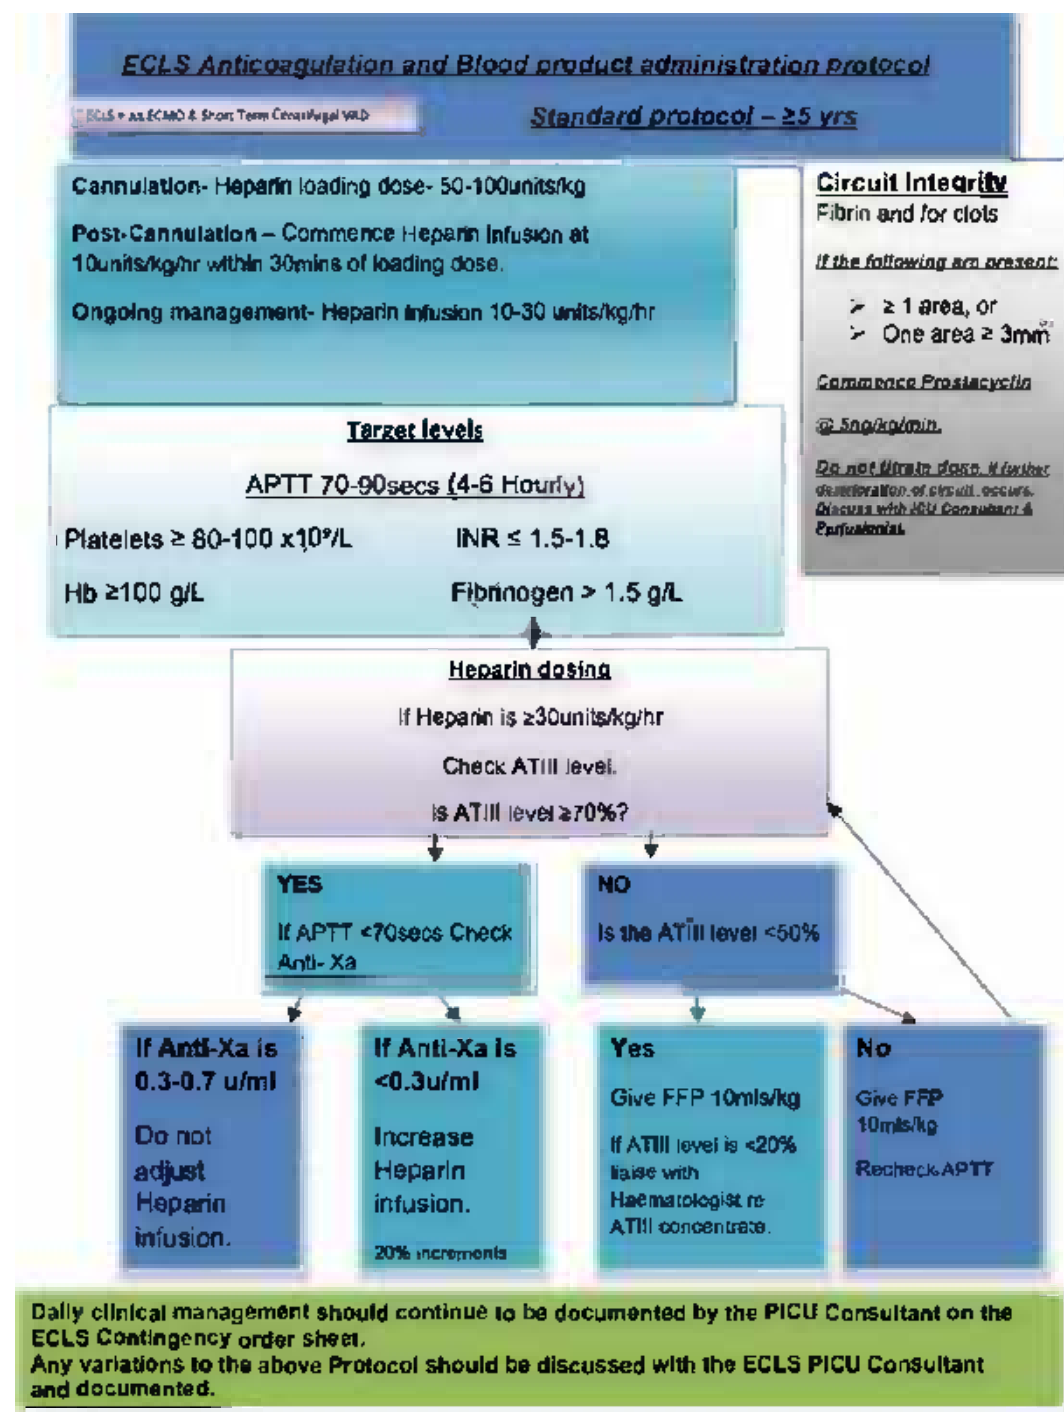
ECLS Anticoagulation and Blood product administration protocol

ECLS = as ECMO & Short Term Centrifugal VAD

Standard protocol – ≥5 yrs

Cannulation- Heparin loading dose- 50-100units/kg

Post-Cannulation – Commence Heparin Infusion at 10units/kg/hr within 30mins of loading dose.

Ongoing management- Heparin infusion 10-30 units/kg/hr

Circuit Integrity
Fibrin and /or clots

If the following are present:

≥ 1 area, or
One area ≥ 3mm²

Commence Prostacyclin @ 5ng/kg/min.

Do not titrate dose. If further deterioration of circuit occurs, Discuss with ICU Consultant & Perfusionist.

Target levels

APTT 70-90secs (4-6 Hourly)

Platelets ≥ 80-100 x10⁹/L

INR ≤ 1.5-1.8

Hb ≥100 g/L

Fibrinogen > 1.5 g/L

Heparin dosing

If Heparin is ≥30units/kg/hr

Check ATIII level.

Is ATIII level ≥70%?

YES

If APTT <70secs Check Anti- Xa

NO

Is the ATIII level <50%

If Anti-Xa is 0.3-0.7 u/ml

Do not adjust Heparin infusion.

If Anti-Xa is <0.3u/ml

Increase Heparin infusion.

20% increments

Yes

Give FFP 10mls/kg

If ATIII level is <20% liaise with Haematologist re ATIII concentrate.

No

Give FFP 10mls/kg

Recheck APTT

Daily clinical management should continue to be documented by the PICU Consultant on the ECLS Contingency order sheet.
Any variations to the above Protocol should be discussed with the ECLS PICU Consultant and documented.